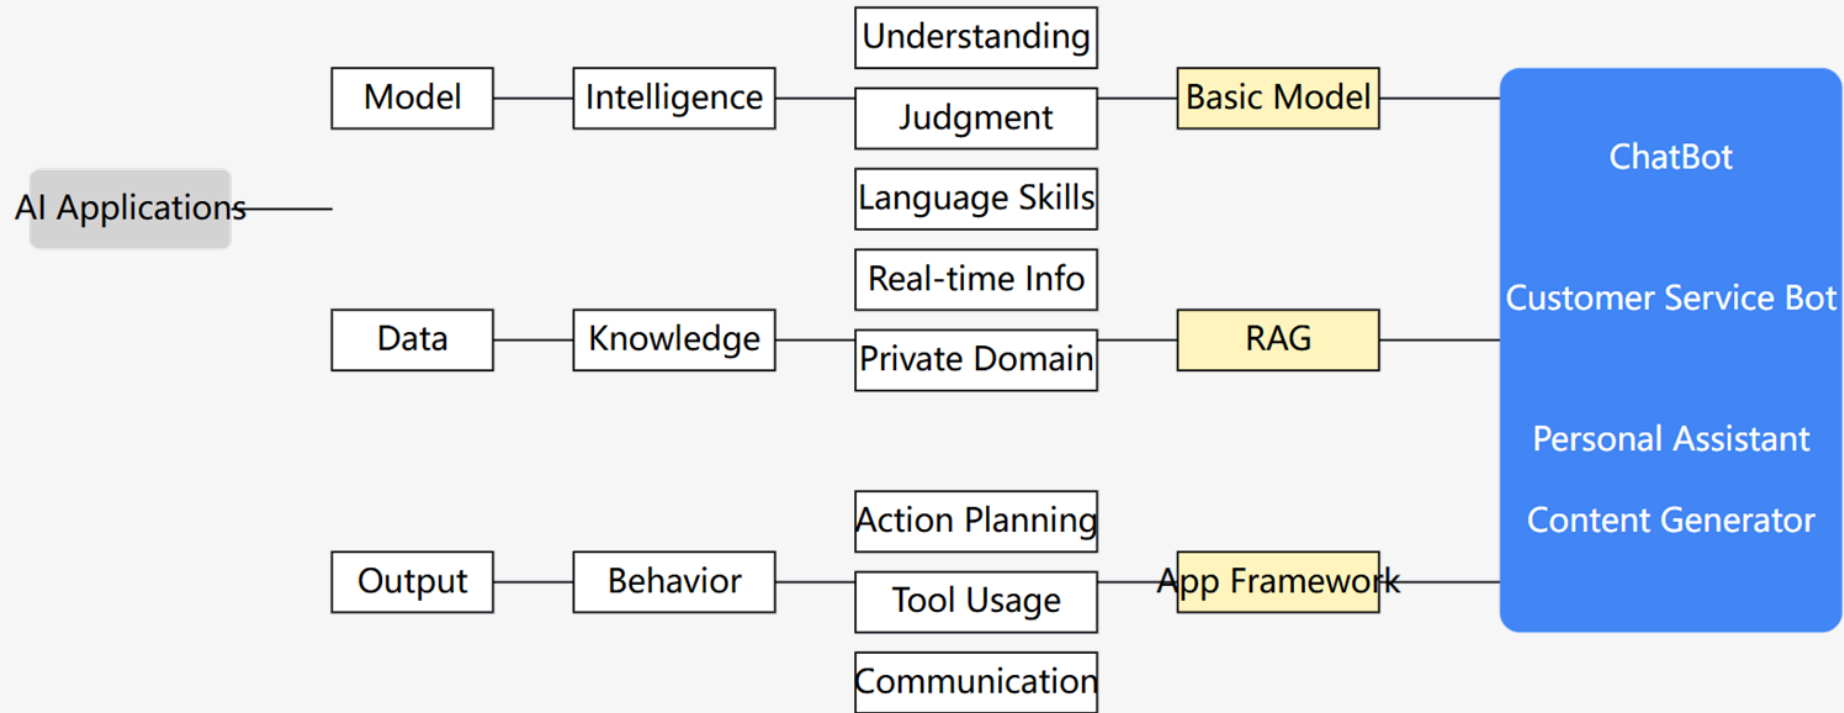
AI Applications

Model

Intelligence

Understanding

Judgment

Language Skills

Basic Model

Data

Knowledge

Real-time Info

Private Domain

RAG

Output

Behavior

Action Planning

Tool Usage

Communication

App Framework

ChatBot

Customer Service Bot

Personal Assistant

Content Generator